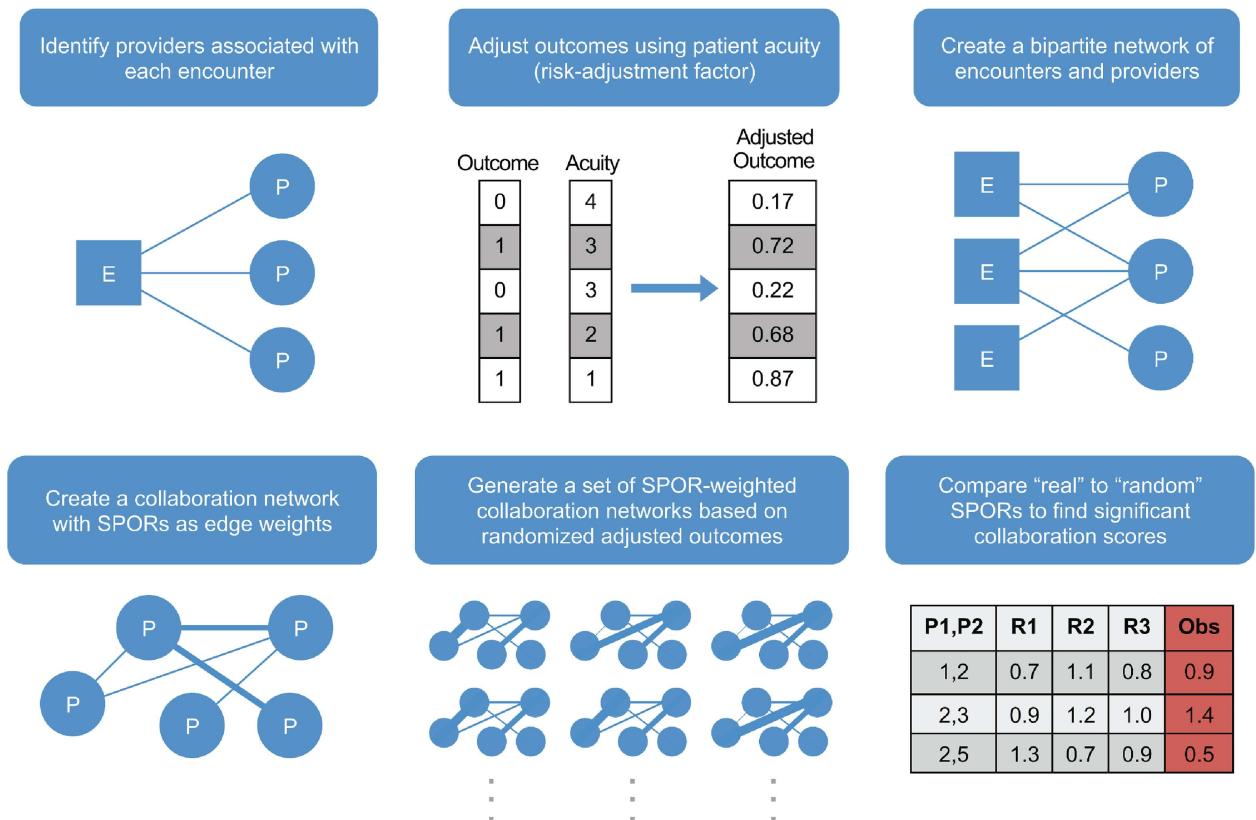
Identify providers associated with each encounter

Adjust outcomes using patient acuity (risk-adjustment factor)

Create a bipartite network of encounters and providers

E

P

P

P

| Outcome | Acuity |
|---|---|
| 0 | 4 |
| 1 | 3 |
| 0 | 3 |
| 1 | 2 |
| 1 | 1 |

| Adjusted Outcome |
|---|
| 0.17 |
| 0.72 |
| 0.22 |
| 0.68 |
| 0.87 |

E

E

E

P

P

P

Create a collaboration network with SPORs as edge weights

Generate a set of SPOR-weighted collaboration networks based on randomized adjusted outcomes

Compare "real" to "random" SPORs to find significant collaboration scores

P

P

P

P

P

| P1,P2 | R1 | R2 | R3 | Obs |
|---|---|---|---|---|
| 1,2 | 0.7 | 1.1 | 0.8 | 0.9 |
| 2,3 | 0.9 | 1.2 | 1.0 | 1.4 |
| 2,5 | 1.3 | 0.7 | 0.9 | 0.5 |